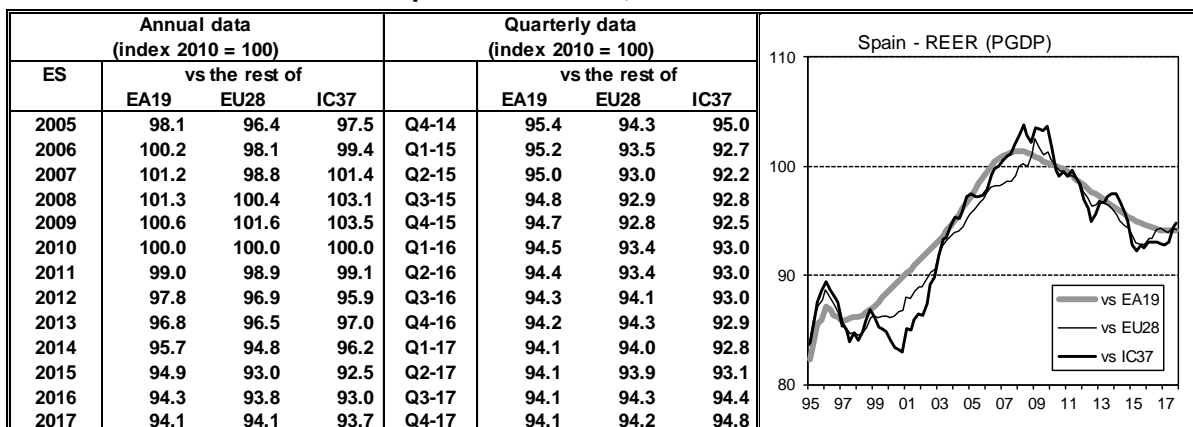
| Annual data (index 2010 = 100) | | | | Quarterly data (index 2010 = 100) | | | |
|---|---|---|---|---|---|---|---|
| ES | vs the rest of | | | | vs the rest of | | |
| | EA19 | EU28 | IC37 | | EA19 | EU28 | IC37 |
| 2005 | 98.1 | 96.4 | 97.5 | Q4-14 | 95.4 | 94.3 | 95.0 |
| 2006 | 100.2 | 98.1 | 99.4 | Q1-15 | 95.2 | 93.5 | 92.7 |
| 2007 | 101.2 | 98.8 | 101.4 | Q2-15 | 95.0 | 93.0 | 92.2 |
| 2008 | 101.3 | 100.4 | 103.1 | Q3-15 | 94.8 | 92.9 | 92.8 |
| 2009 | 100.6 | 101.6 | 103.5 | Q4-15 | 94.7 | 92.8 | 92.5 |
| 2010 | 100.0 | 100.0 | 100.0 | Q1-16 | 94.5 | 93.4 | 93.0 |
| 2011 | 99.0 | 98.9 | 99.1 | Q2-16 | 94.4 | 93.4 | 93.0 |
| 2012 | 97.8 | 96.9 | 95.9 | Q3-16 | 94.3 | 94.1 | 93.0 |
| 2013 | 96.8 | 96.5 | 97.0 | Q4-16 | 94.2 | 94.3 | 92.9 |
| 2014 | 95.7 | 94.8 | 96.2 | Q1-17 | 94.1 | 94.0 | 92.8 |
| 2015 | 94.9 | 93.0 | 92.5 | Q2-17 | 94.1 | 93.9 | 93.1 |
| 2016 | 94.3 | 93.8 | 93.0 | Q3-17 | 94.1 | 94.3 | 94.4 |
| 2017 | 94.1 | 94.1 | 93.7 | Q4-17 | 94.1 | 94.2 | 94.8 |

Spain - REER (PGDP)

110
100
90
80

95 97 99 01 03 05 07 09 11 13 15 17

vs EA19
vs EU28
vs IC37